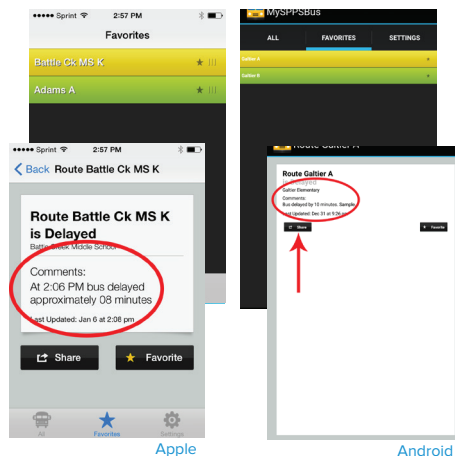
●●●●● Sprint 2:57 PM

Favorites

Battle Ck MS K

Adams A

MySPPSBus

ALL FAVORITES SETTINGS

Galtier A

Galtier B

●●●●● Sprint 2:57 PM

< Back Route Battle Ck MS K

Route Battle Ck MS K is Delayed

Battle Creek Middle School

Comments:
At 2:06 PM bus delayed approximately 08 minutes

Last Updated: Jan 6 at 2:08 pm

Share

Favorite

All Favorites Settings

Apple

Route Galtier A

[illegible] Delayed

Galtier Elementary

Comments:
Bus delayed by 15 minutes. Sample

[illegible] Updated: Dec 31 at 9:36 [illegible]

Share

Favorite

Android